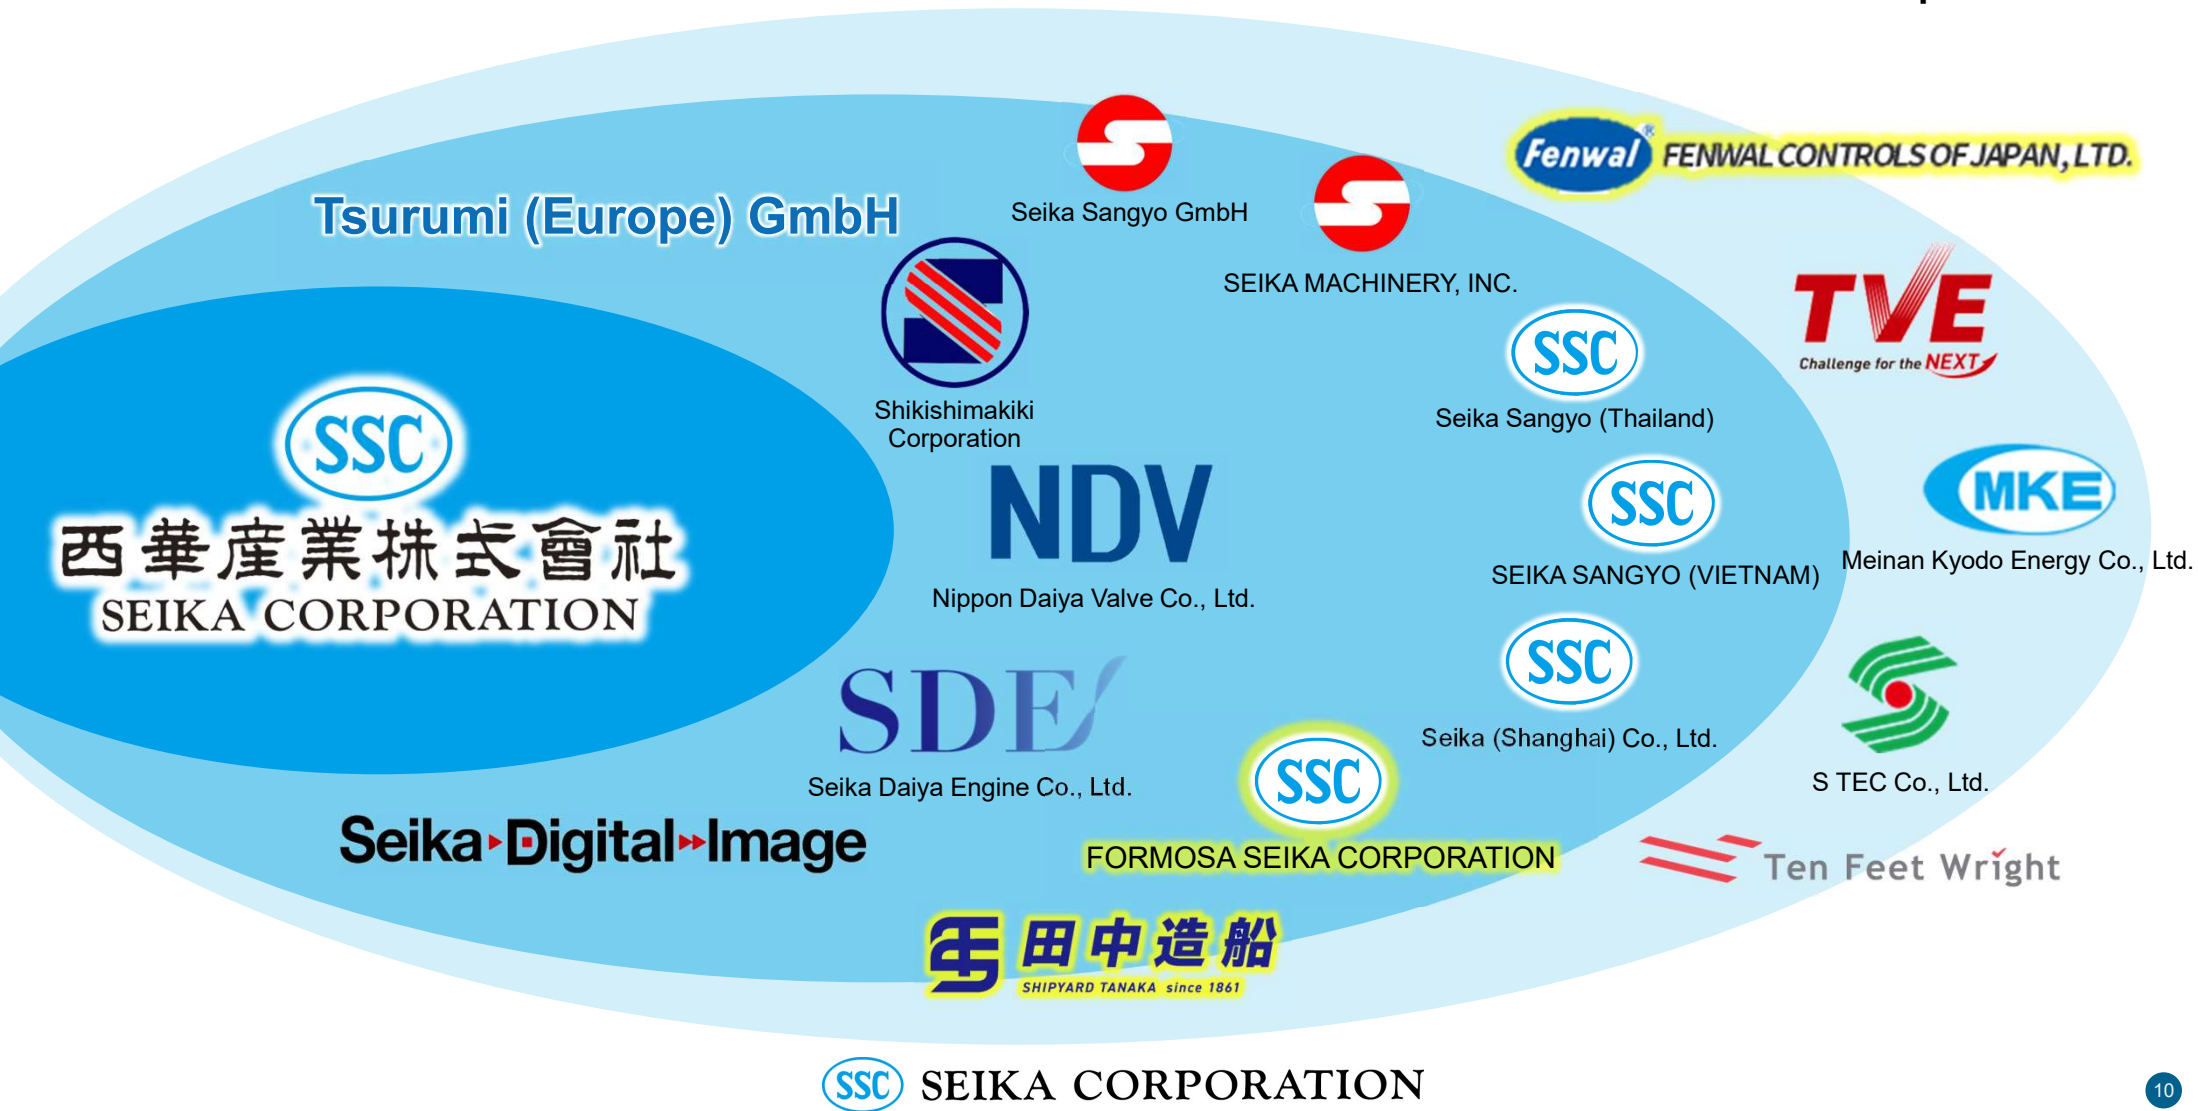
Tsurumi (Europe) GmbH

Seika Sangyo GmbH

SEIKA MACHINERY, INC.

Fenwal FENWAL CONTROLS OF JAPAN, LTD.

TVE Challenge for the NEXT

SSC
西華産業株式會社
SEIKA CORPORATION

Shikishimakiki Corporation

SSC
Seika Sangyo (Thailand)

NDV
Nippon Daiya Valve Co., Ltd.

SSC
SEIKA SANGYO (VIETNAM)

MKE
Meinan Kyodo Energy Co., Ltd.

SDE
Seika Daiya Engine Co., Ltd.

SSC
Seika (Shanghai) Co., Ltd.

S TEC Co., Ltd.

Seika Digital Image

SSC
FORMOSA SEIKA CORPORATION

Ten Feet Wright

田中造船
SHIPYARD TANAKA since 1861

SSC SEIKA CORPORATION

10